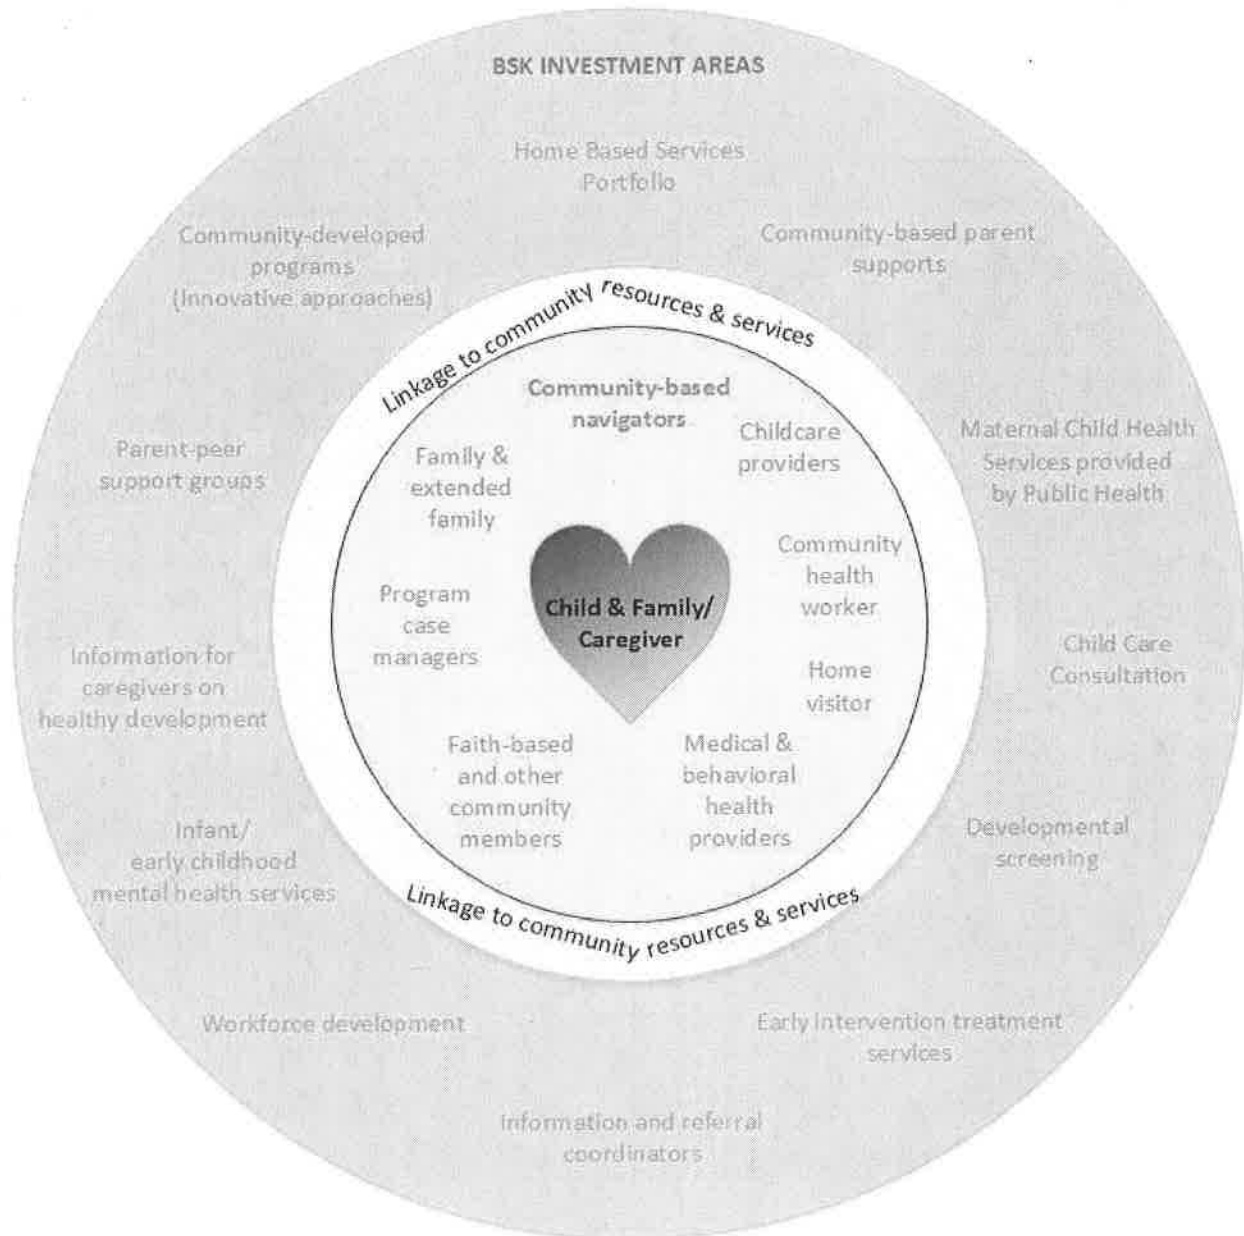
BSK INVESTMENT AREAS

Home Based Services Portfolio

Community-developed programs (Innovative approaches)

Community-based parent supports

Linkage to community resources & services

Community-based navigators

Family & extended family

Childcare providers

Parent-peer support groups

Maternal Child Health Services provided by Public Health

Community health worker

Program case managers

Child & Family/ Caregiver

Child Care Consultation

Information for caregivers on healthy development

Home visitor

Faith-based and other community members

Medical & behavioral health providers

Infant/ early childhood mental health services

Developmental screening

Linkage to community resources & services

Workforce development

Early intervention treatment services

Information and referral coordinators